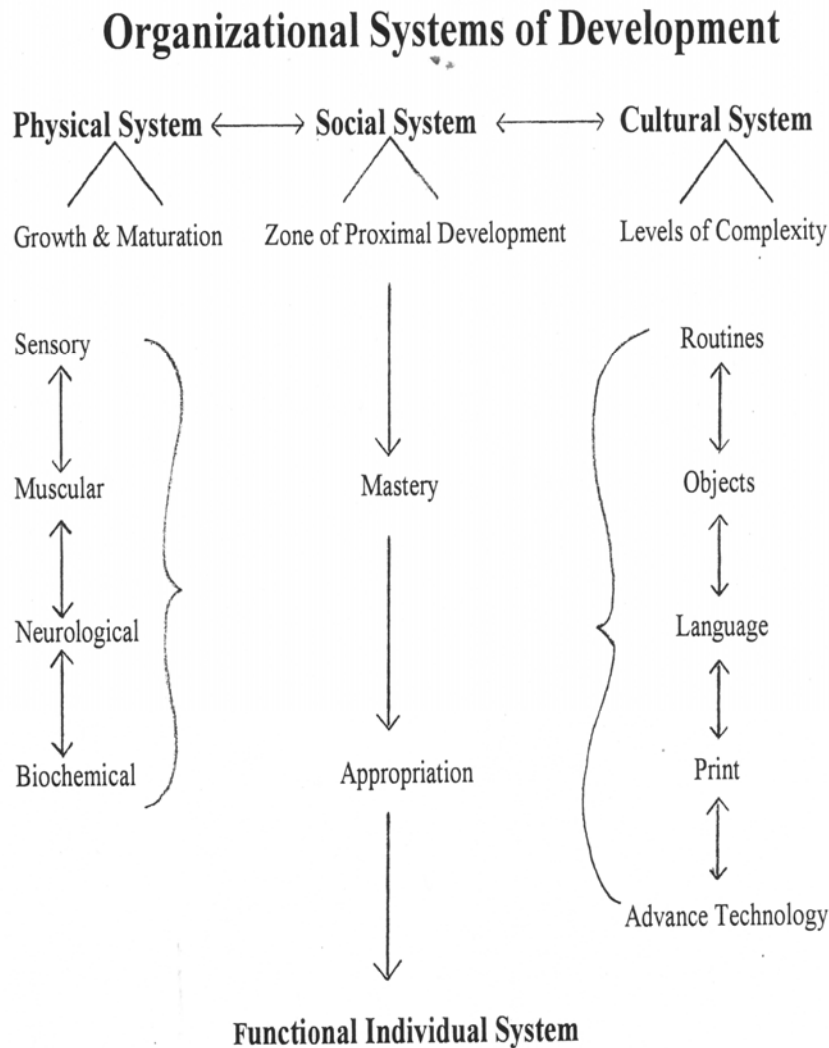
Organizational Systems of Development

Physical System ⟷ Social System ⟷ Cultural System

Growth & Maturation

Zone of Proximal Development

Levels of Complexity

Sensory

Muscular

Neurological

Biochemical

Mastery

Appropriation

Routines

Objects

Language

Print

Advance Technology

Functional Individual System